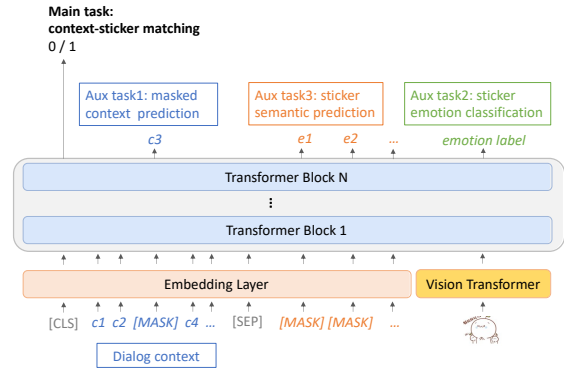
Main task:
context-sticker matching
0 / 1

Aux task1: masked context prediction

Aux task3: sticker semantic prediction

Aux task2: sticker emotion classification

c3

e1 e2 ...

emotion label

Transformer Block N

⋮

Transformer Block 1

Embedding Layer

Vision Transformer

[CLS] c1 c2 [MASK] c4 ... [SEP] [MASK] [MASK] ...

Dialog context